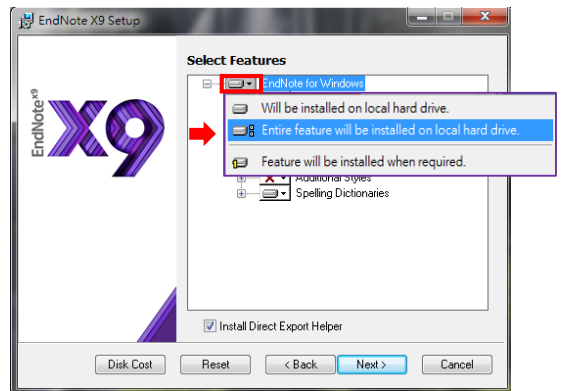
EndNote X9 Setup

EndNote X9

X9

Select Features

EndNote for Windows

Will be installed on local hard drive.

Entire feature will be installed on local hard drive.

Feature will be installed when required.

Additional Styles

Spelling Dictionaries

Install Direct Export Helper

Disk Cost

Reset

< Back

Next >

Cancel